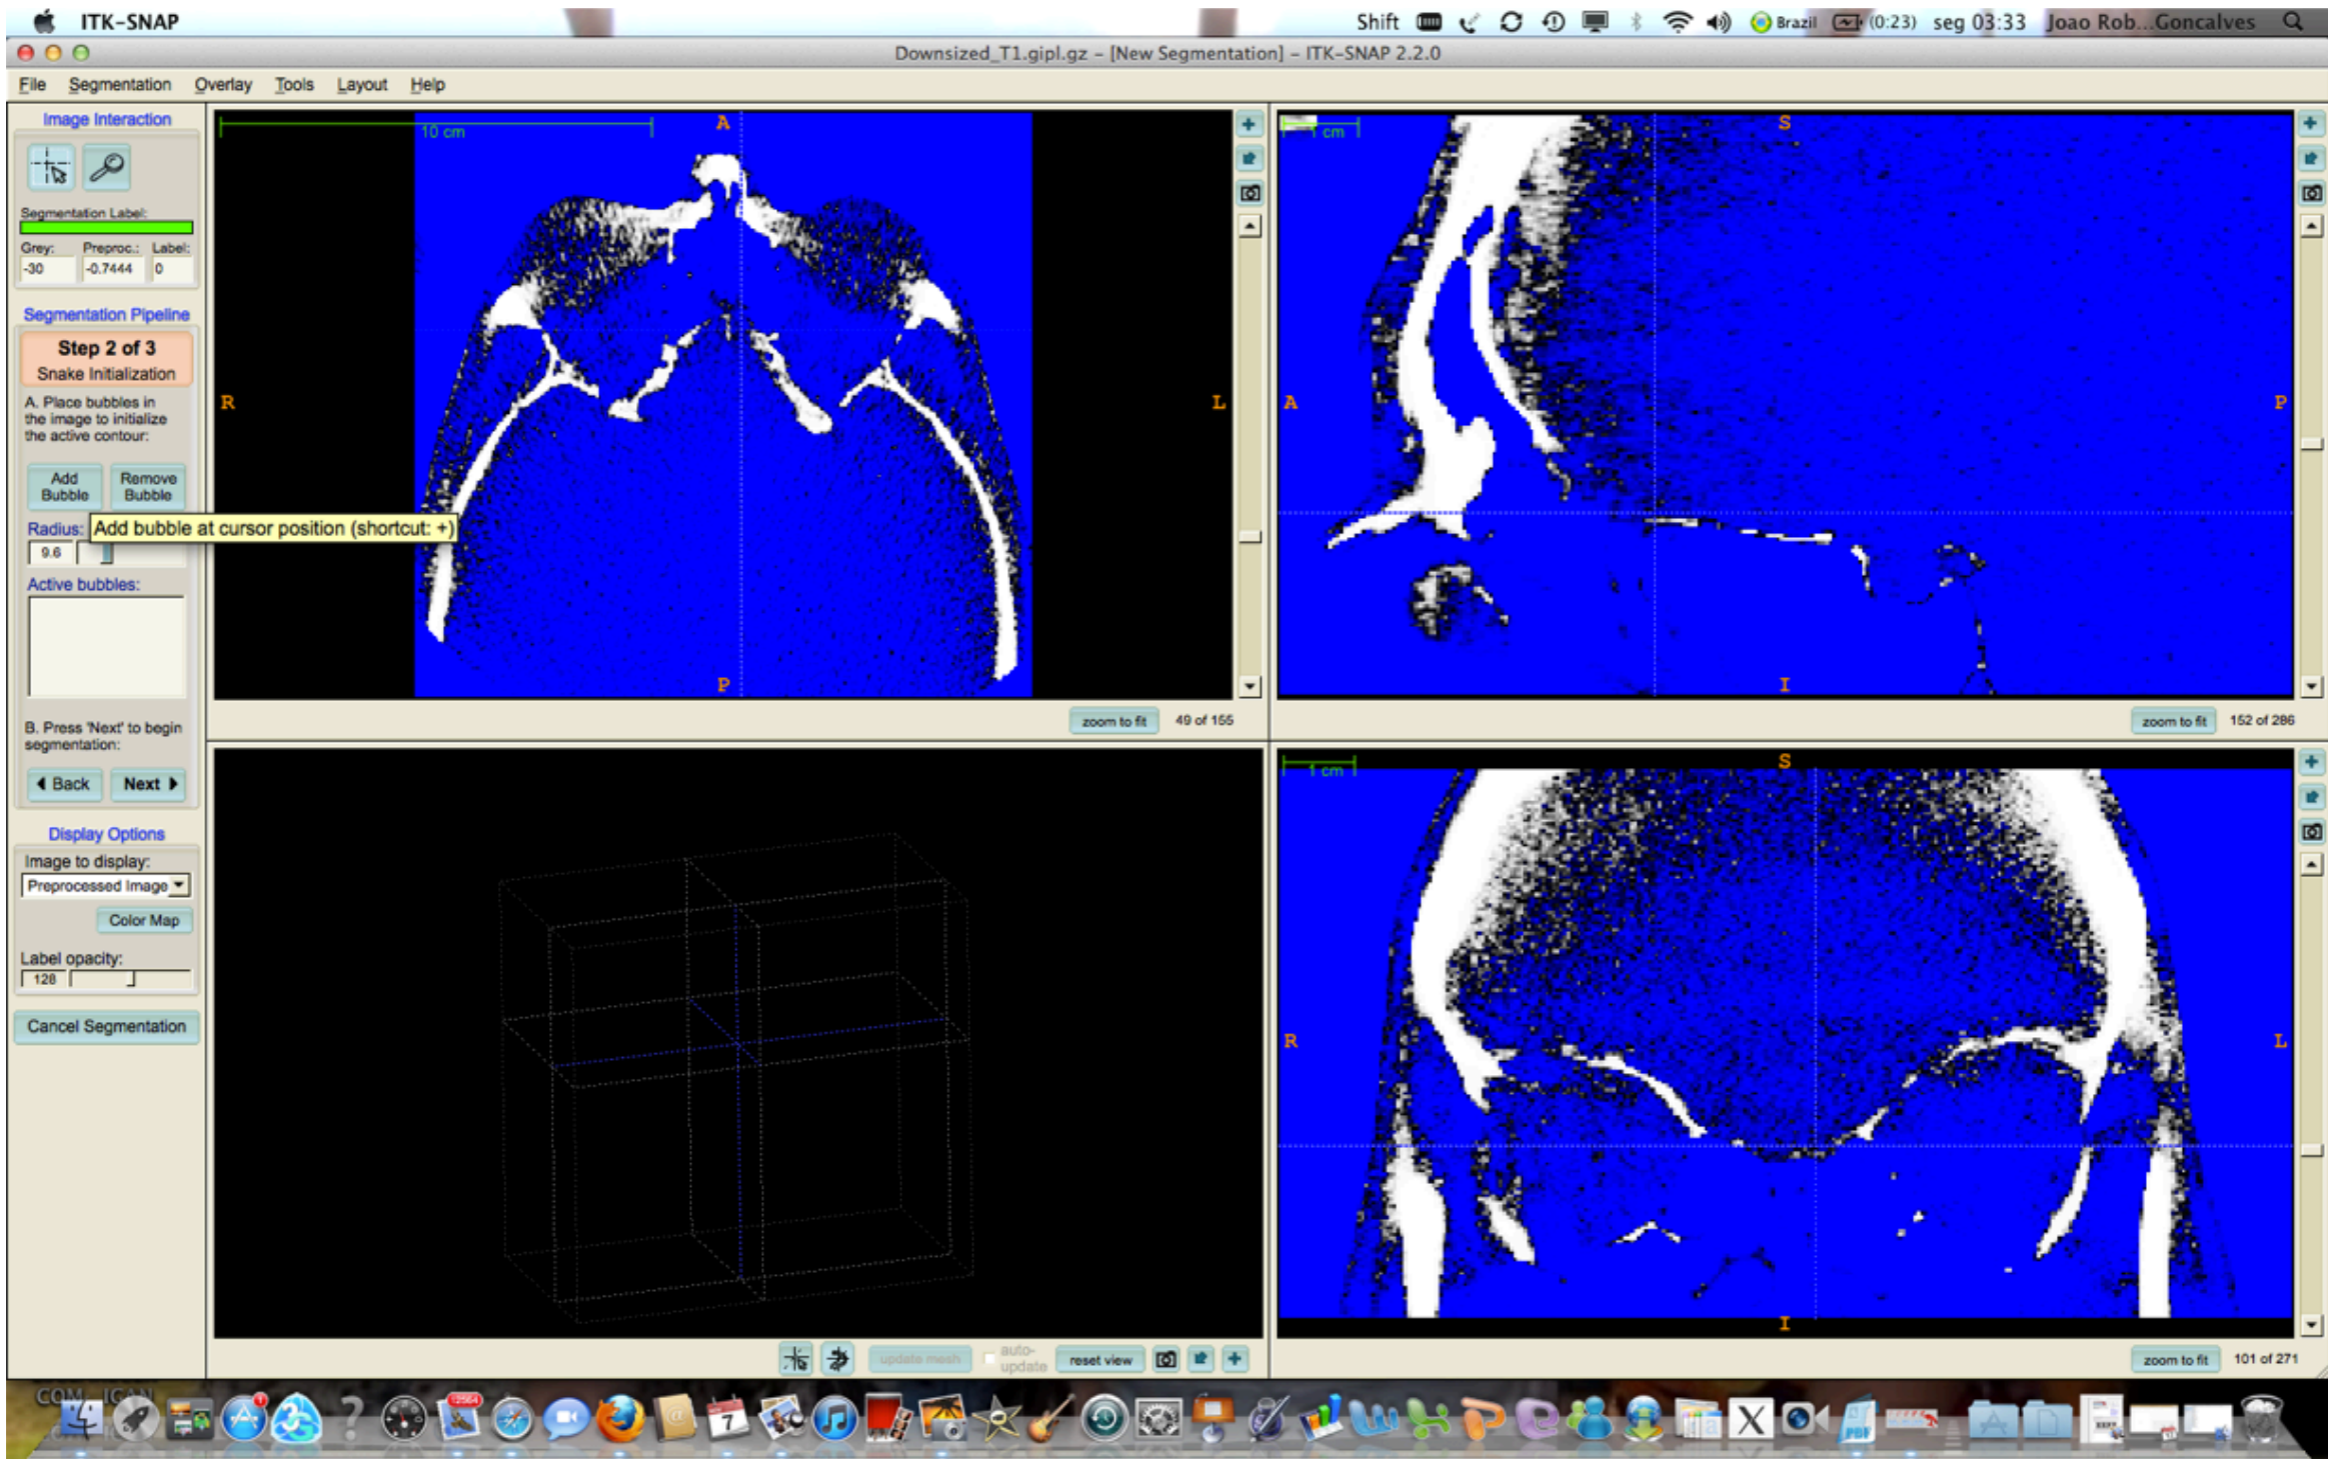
ITK-SNAP

Shift Brazil (0:23) seg 03:33 Joao Rob...Goncalves

Downsized_T1.gipl.gz – [New Segmentation] – ITK-SNAP 2.2.0

File Segmentation Overlay Tools Layout Help

Image Interaction

Segmentation Label:

Grey: -30 Preproc.: -0,7444 Label: 0

Segmentation Pipeline

Step 2 of 3
Snake Initialization

A. Place bubbles in the image to initialize the active contour:

Add Bubble Remove Bubble

Radius: 9.6

Add bubble at cursor position (shortcut: +)

Active bubbles:

B. Press 'Next' to begin segmentation:

Back Next

Display Options

Image to display:
Preprocessed Image

Color Map

Label opacity:
128

Cancel Segmentation

10 cm
A
R
L
P

zoom to fit 49 of 155

cm
S
A
P
I

zoom to fit 152 of 286

update mesh auto-update reset view

1 cm
S
R
L
I

zoom to fit 101 of 271